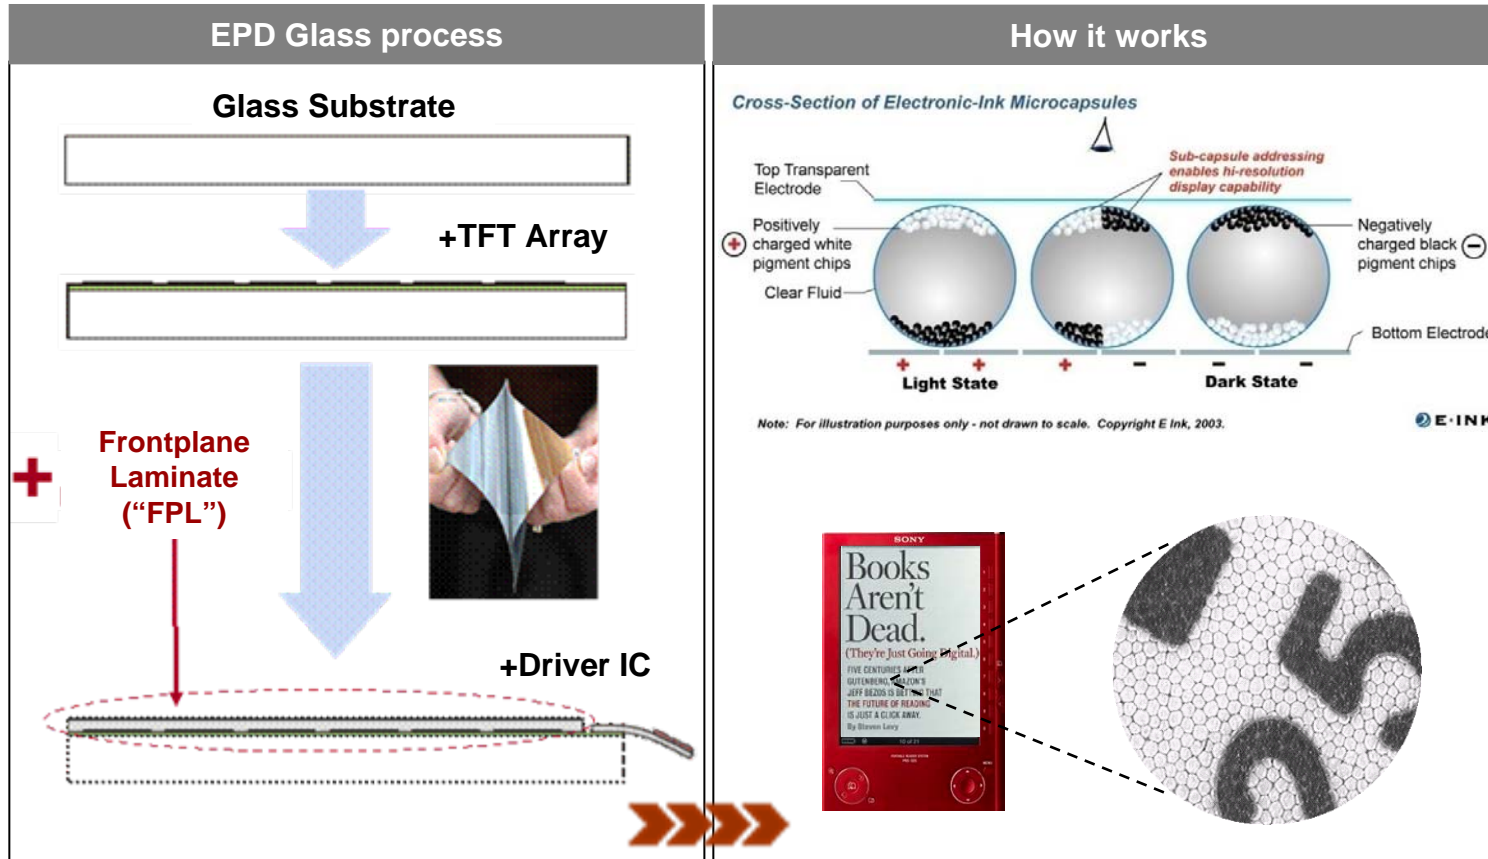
EPD Glass process

Glass Substrate

+TFT Array

+ Frontplane Laminate (“FPL”)

+Driver IC

How it works

Cross-Section of Electronic-Ink Microcapsules

Top Transparent Electrode

Sub-capsule addressing enables hi-resolution display capability

Positively charged white pigment chips

Negatively charged black pigment chips

Clear Fluid

Bottom Electrode

Light State

Dark State

Note: For illustration purposes only - not drawn to scale. Copyright E Ink, 2003.

E·INK

SONY

Books Aren't Dead.

(They're Just Going Digital.)

FIVE CENTURIES AFTER GUTENBERG, AMAZON'S JEFF BEZOS IS BETTING THAT THE FUTURE OF READING IS JUST A CLICK AWAY.

By Steven Levy